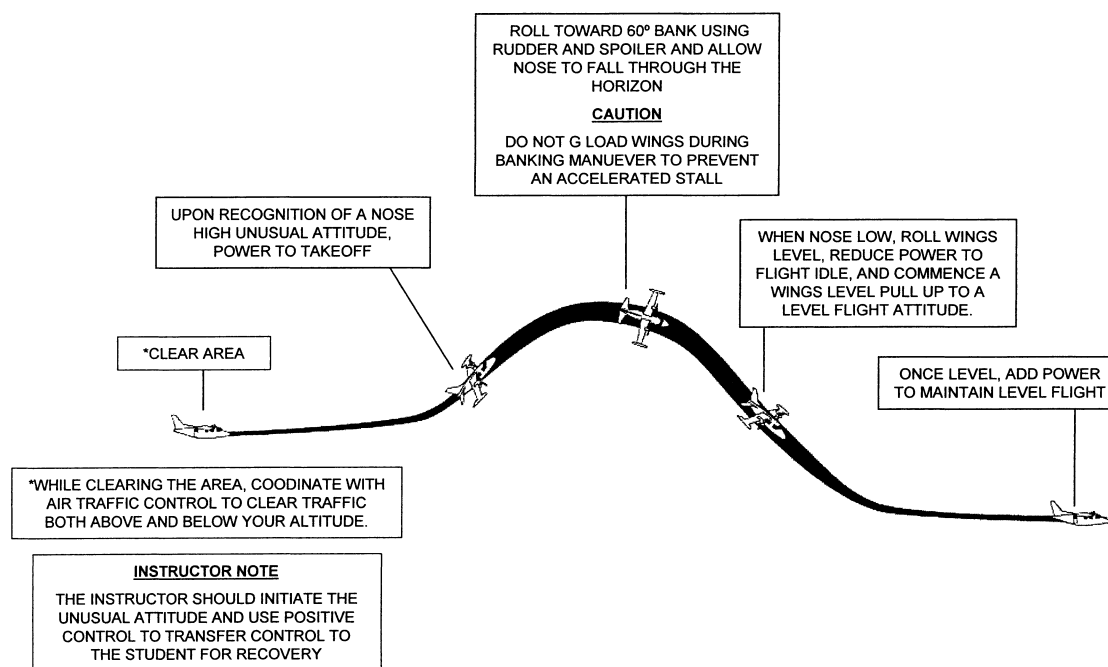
ROLL TOWARD 60º BANK USING RUDDER AND SPOILER AND ALLOW NOSE TO FALL THROUGH THE HORIZON

CAUTION

DO NOT G LOAD WINGS DURING BANKING MANUEVER TO PREVENT AN ACCELERATED STALL

UPON RECOGNITION OF A NOSE HIGH UNUSUAL ATTITUDE, POWER TO TAKEOFF

WHEN NOSE LOW, ROLL WINGS LEVEL, REDUCE POWER TO FLIGHT IDLE, AND COMMENCE A WINGS LEVEL PULL UP TO A LEVEL FLIGHT ATTITUDE.

*CLEAR AREA

ONCE LEVEL, ADD POWER TO MAINTAIN LEVEL FLIGHT

*WHILE CLEARING THE AREA, COODINATE WITH AIR TRAFFIC CONTROL TO CLEAR TRAFFIC BOTH ABOVE AND BELOW YOUR ALTITUDE.

INSTRUCTOR NOTE

THE INSTRUCTOR SHOULD INITIATE THE UNUSUAL ATTITUDE AND USE POSITIVE CONTROL TO TRANSFER CONTROL TO THE STUDENT FOR RECOVERY